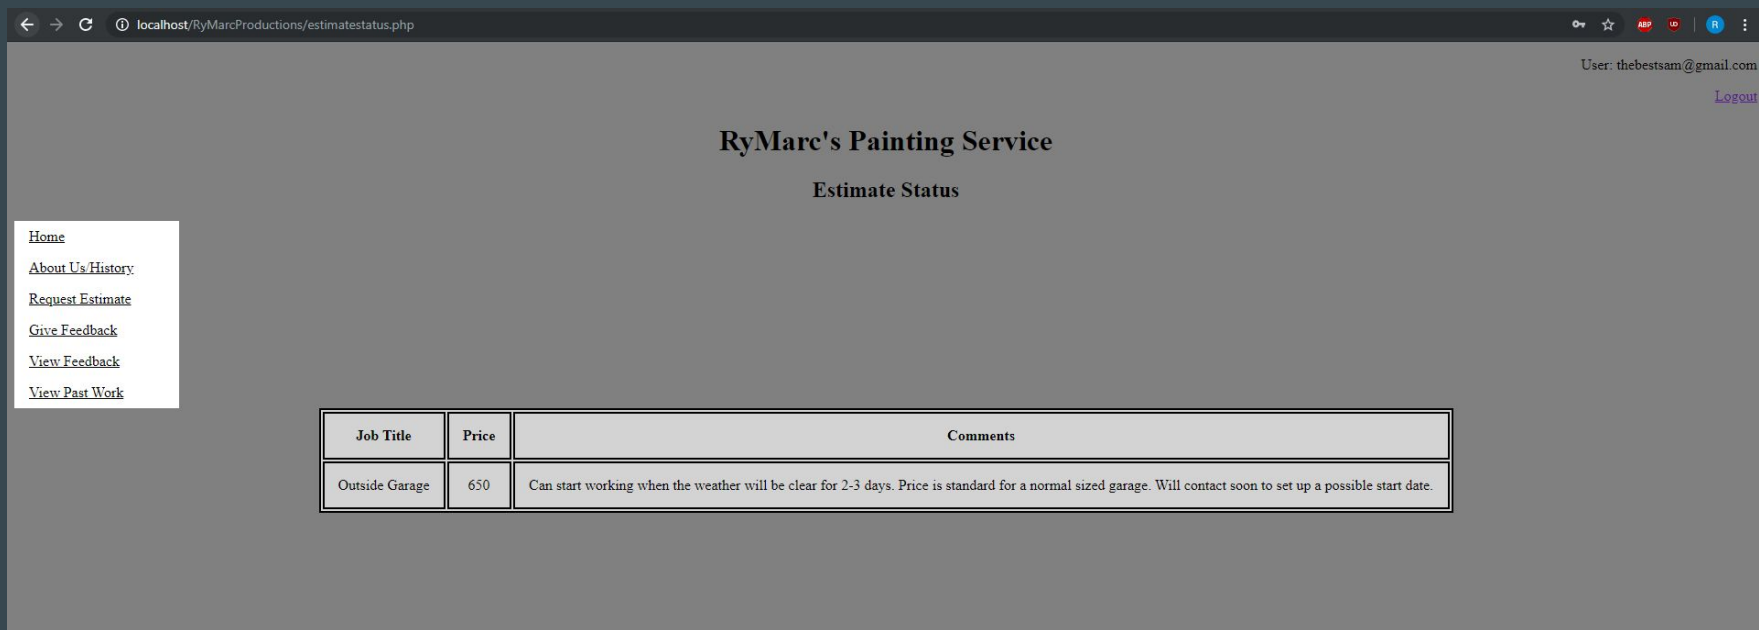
localhost/RyMarcProductions/estimatestatus.php

ABP UO R

User: thebestsam@gmail.com

Logout

RyMarc's Painting Service

Estimate Status

Home

About Us/History

Request Estimate

Give Feedback

View Feedback

View Past Work

| Job Title | Price | Comments |
|---|---|---|
| Outside Garage | 650 | Can start working when the weather will be clear for 2-3 days. Price is standard for a normal sized garage. Will contact soon to set up a possible start date. |